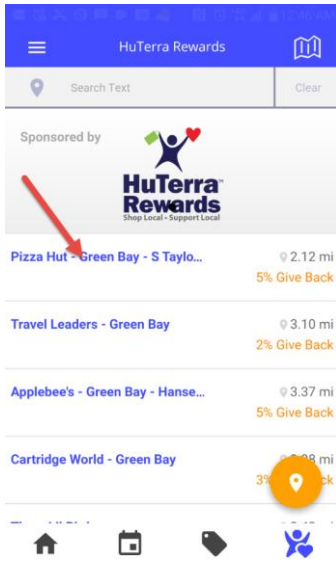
HuTerra Rewards

Search Text

Clear

Sponsored by

HuTerra Rewards
Shop Local - Support Local

Pizza Hut - Green Bay - S Taylo...
2.12 mi
5% Give Back

Travel Leaders - Green Bay
3.10 mi
2% Give Back

Applebee's - Green Bay - Hanse...
3.37 mi
5% Give Back

Cartridge World - Green Bay
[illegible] mi
3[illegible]

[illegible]